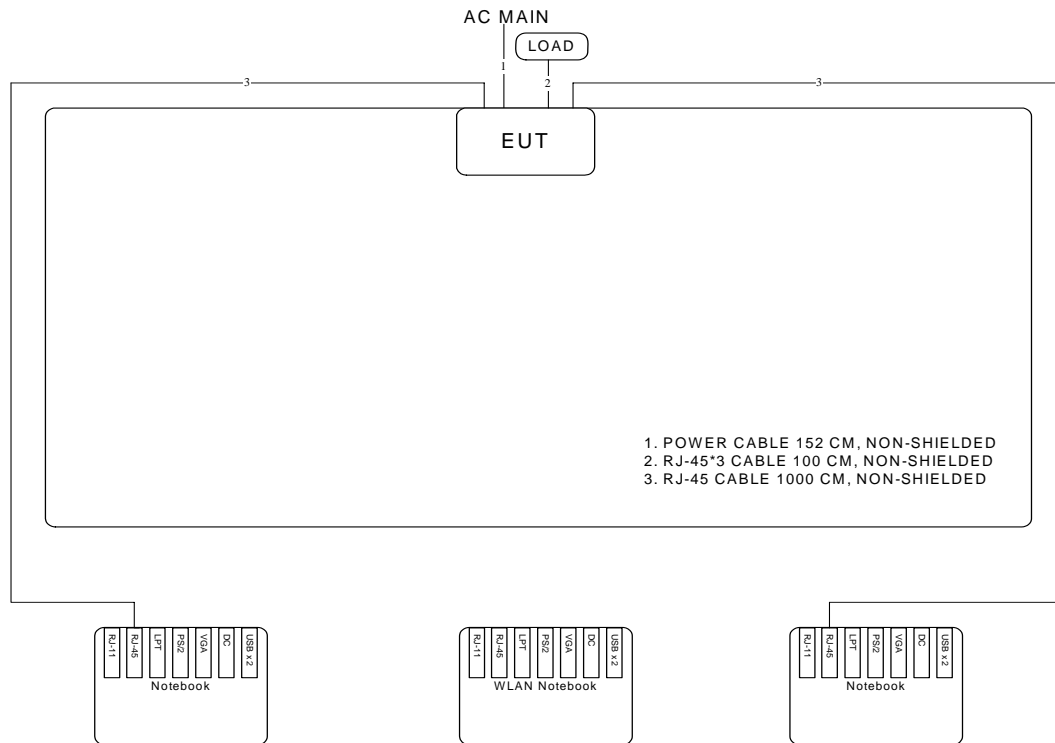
AC MAIN

LOAD

1

2

3

3

EUT

1. POWER CABLE 152 CM, NON-SHIELDED
2. RJ-45*3 CABLE 100 CM, NON-SHIELDED
3. RJ-45 CABLE 1000 CM, NON-SHIELDED

RJ-11 RJ-45 LPT PS/2 VGA DC USB x 2
Notebook

RJ-11 RJ-45 LPT PS/2 VGA DC USB x 2
WLAN Notebook

RJ-11 RJ-45 LPT PS/2 VGA DC USB x 2
Notebook